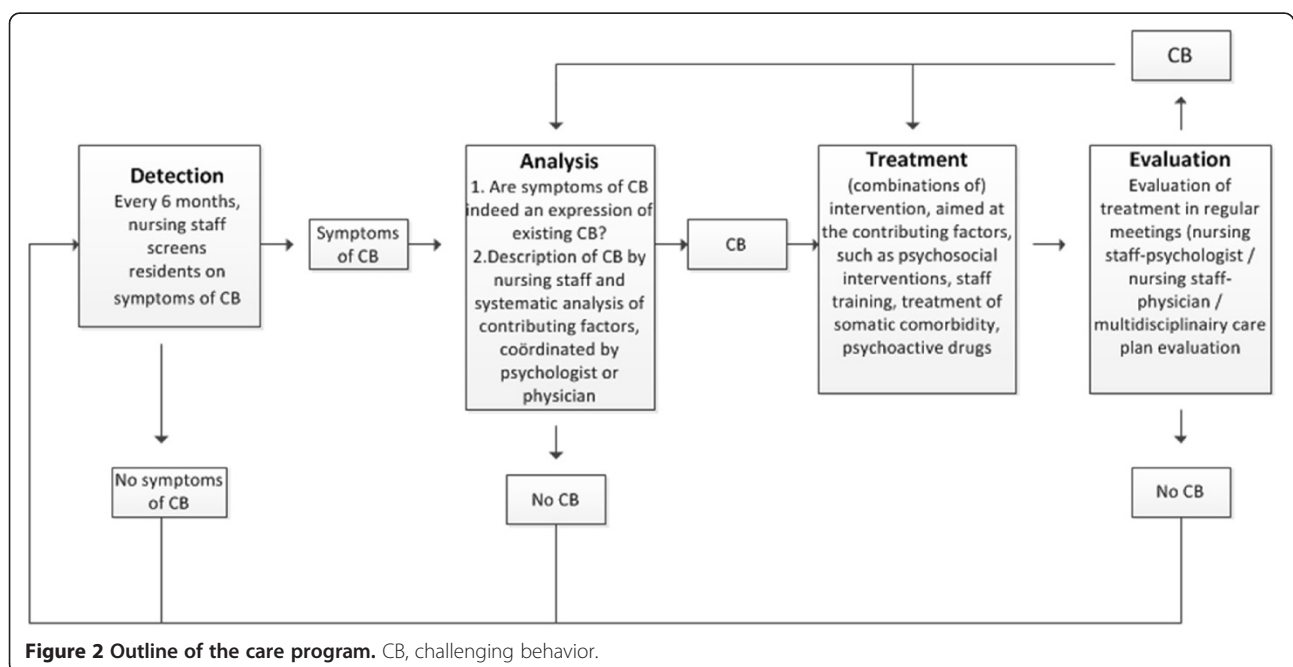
CB

Detection
Every 6 months, nursing staff screens residents on symptoms of CB

Symptoms of CB

Analysis
1. Are symptoms of CB indeed an expression of existing CB?
2.Description of CB by nursing staff and systematic analysis of contributing factors, coördinated by psychologist or physician

CB

Treatment
(combinations of) intervention, aimed at the contributing factors, such as psychosocial interventions, staff training, treatment of somatic comorbidity, psychoactive drugs

Evaluation
Evaluation of treatment in regular meetings (nursing staff-psychologist / nursing staff-physician / multidisciplinairy care plan evaluation

No symptoms of CB

No CB

No CB

**Figure 2 Outline of the care program.** CB, challenging behavior.